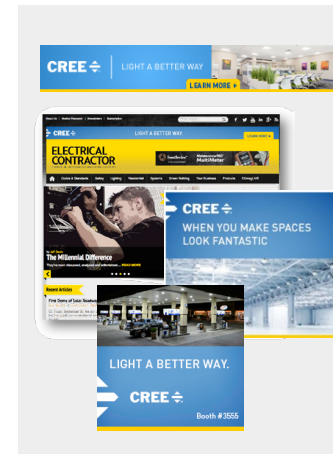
CREE
LIGHT A BETTER WAY
LEARN MORE ▶

CREE
LIGHT A BETTER WAY
LEARN MORE ▶
ELECTRICAL CONTRACTOR
The Millennial Difference
Recent Articles

CREE
WHEN YOU MAKE SPACES LOOK FANTASTIC

LIGHT A BETTER WAY.
CREE
Booth #3555